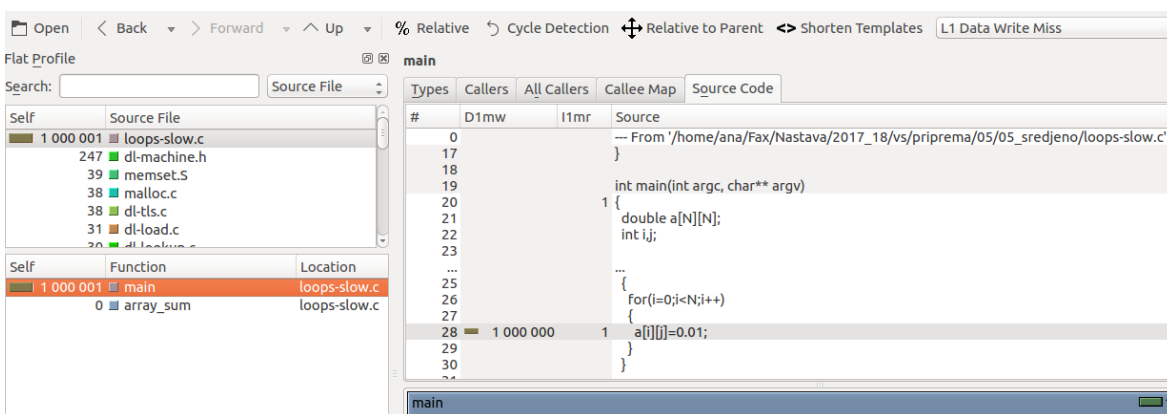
Open | < Back ▾ > Forward ▾ ^ Up ▾ | % Relative ↺ Cycle Detection ✥ Relative to Parent <> Shorten Templates | L1 Data Write Miss

Flat Profile

Search: [ ] Source File

| Self | Source File |
|---|---|
| 1 000 001 | loops-slow.c |
| 247 | dl-machine.h |
| 39 | memset.S |
| 38 | malloc.c |
| 38 | dl-tls.c |
| 31 | dl-load.c |

| Self | Function | Location |
|---|---|---|
| 1 000 001 | main | loops-slow.c |
| 0 | array_sum | loops-slow.c |

main

Types | Callers | All Callers | Callee Map | Source Code

| # | D1mw | I1mr | Source |
|---|---|---|---|
| 0 | | | --- From '/home/ana/Fax/Nastava/2017_18/vs/priprema/05/05_sredjeno/loops-slow.c' |
| 17 | | | } |
| 18 | | | |
| 19 | | | int main(int argc, char** argv) |
| 20 | | 1 | { |
| 21 | | | double a[N][N]; |
| 22 | | | int i,j; |
| 23 | | | |
| ... | | | ... |
| 25 | | | { |
| 26 | | | for(i=0;i<N;i++) |
| 27 | | | { |
| 28 | 1 000 000 | 1 | a[i][j]=0.01; |
| 29 | | | } |
| 30 | | | } |

main